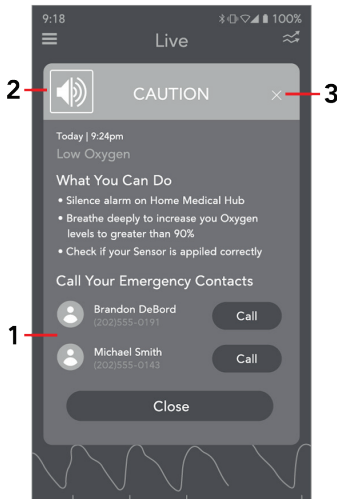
9:18
100%
Live
2
CAUTION
×
3
Today | 9:24pm
Low Oxygen
What You Can Do
• Silence alarm on Home Medical Hub
• Breathe deeply to increase you Oxygen levels to greater than 90%
• Check if your Sensor is appiled correctly
Call Your Emergency Contacts
1
Brandon DeBord
(202)555-0191
Call
Michael Smith
(202)555-0143
Call
Close